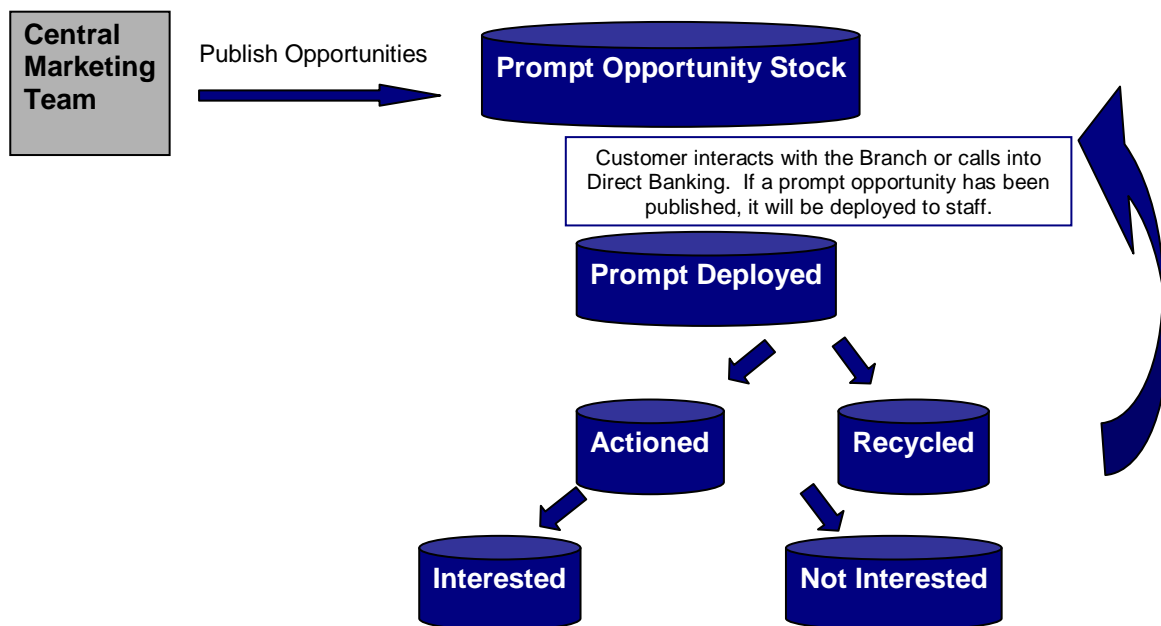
Central Marketing Team

Publish Opportunities

Prompt Opportunity Stock

Customer interacts with the Branch or calls into Direct Banking. If a prompt opportunity has been published, it will be deployed to staff.

Prompt Deployed

Actioned

Recycled

Interested

Not Interested